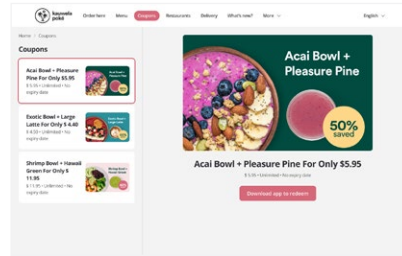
kauwela poké Order here Menu Coupons Resources Delivery What's new? More English

Home / Coupons

Coupons

Acai Bowl + Pleasure Pine For Only $5.95
$ 5.95 • Unlimited • No expiry date

Exotic Bowl + Large Latte For Only $ 6.40
$ 6.40 • Unlimited • No expiry date

Shrimp Bowl + Hawaii Green For Only $ 11.95
$ 11.95 • Unlimited • No expiry date

Acai Bowl + Pleasure Pine

50% saved

Acai Bowl + Pleasure Pine For Only $5.95

$ 5.95 • Unlimited • No expiry date

Download app to redeem